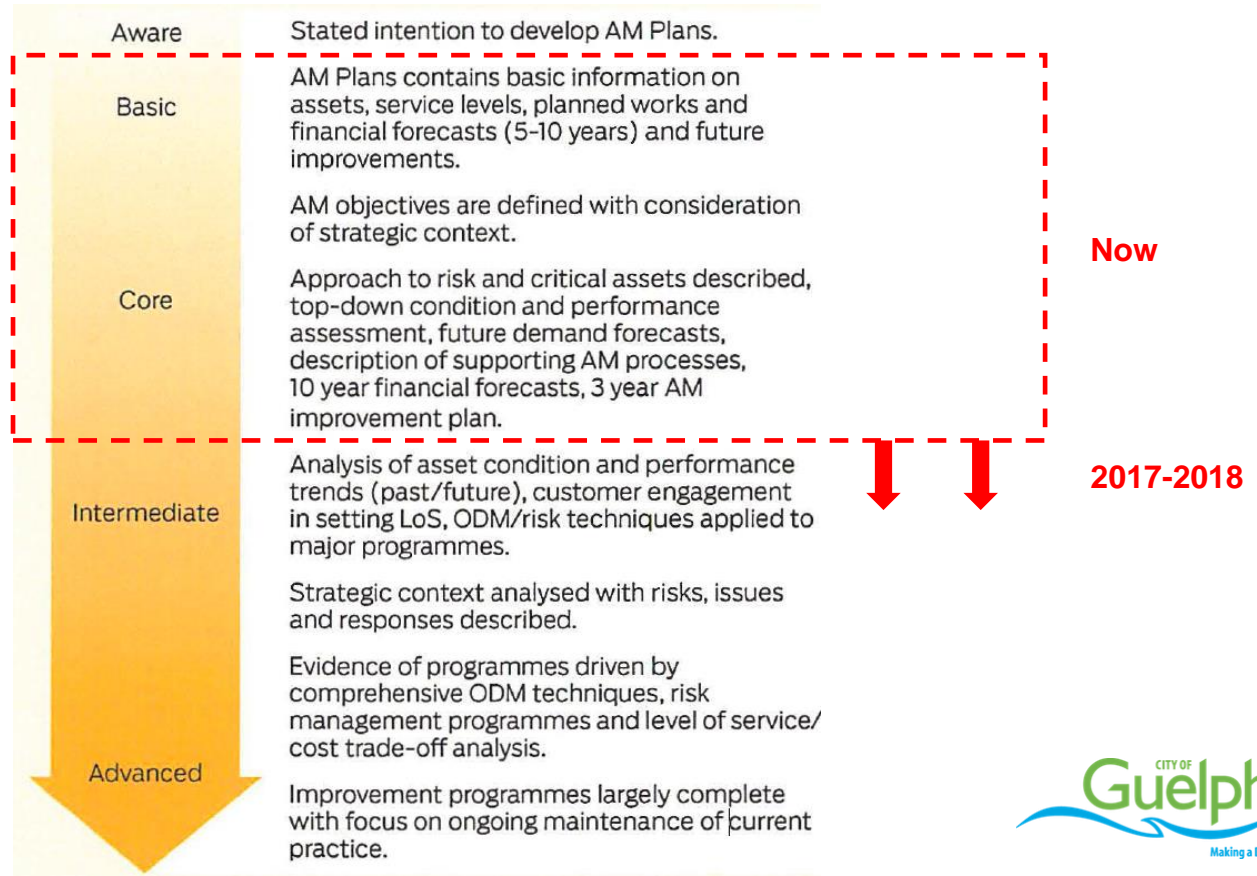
Aware

Stated intention to develop AM Plans.

Basic

AM Plans contains basic information on assets, service levels, planned works and financial forecasts (5-10 years) and future improvements.

AM objectives are defined with consideration of strategic context.

Core

Approach to risk and critical assets described, top-down condition and performance assessment, future demand forecasts, description of supporting AM processes, 10 year financial forecasts, 3 year AM improvement plan.

Now

Intermediate

Analysis of asset condition and performance trends (past/future), customer engagement in setting LoS, ODM/risk techniques applied to major programmes.

2017-2018

Strategic context analysed with risks, issues and responses described.

Evidence of programmes driven by comprehensive ODM techniques, risk management programmes and level of service/ cost trade-off analysis.

Advanced

Improvement programmes largely complete with focus on ongoing maintenance of current practice.

CITY OF
Guelph
Making a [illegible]